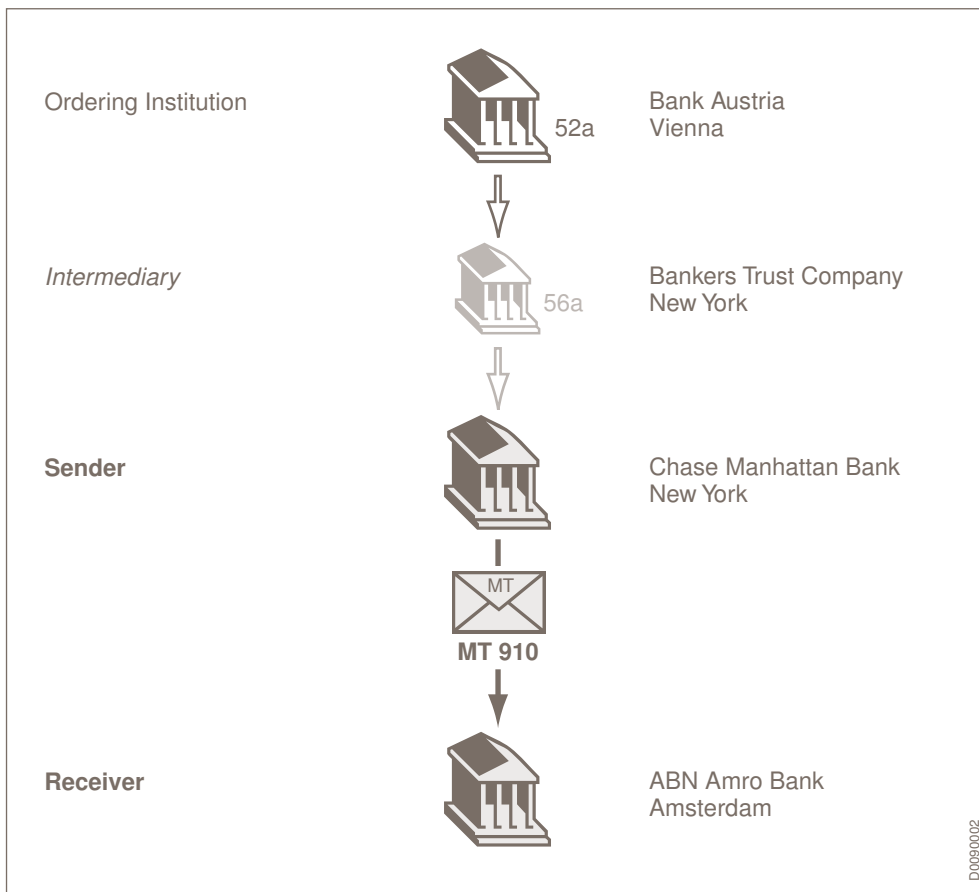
Ordering Institution

52a

Bank Austria
Vienna

*Intermediary*

56a

Bankers Trust Company
New York

**Sender**

Chase Manhattan Bank
New York

MT

**MT 910**

**Receiver**

ABN Amro Bank
Amsterdam

D0090002